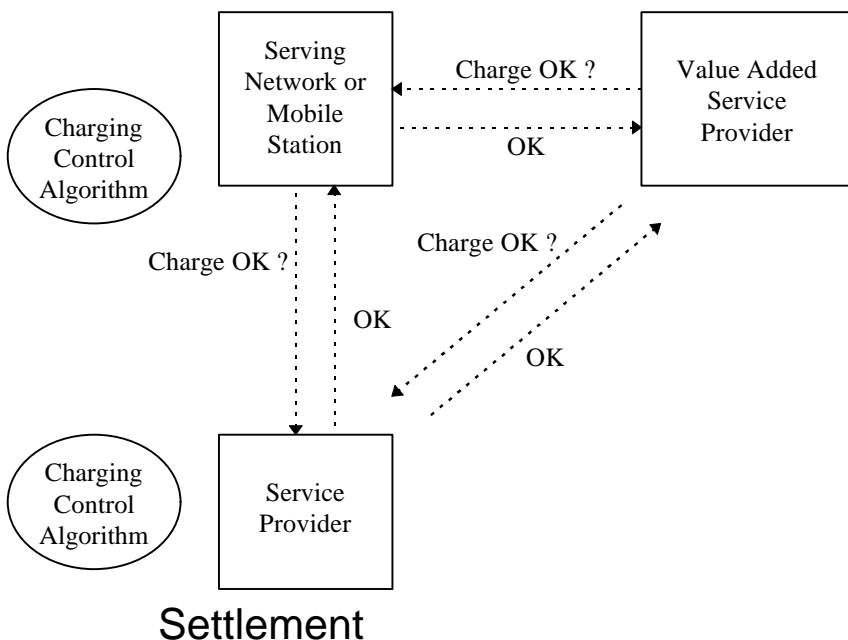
Serving Network or Mobile Station

Charge OK ?

OK

Value Added Service Provider

Charging Control Algorithm

Charge OK ?

OK

Charge OK ?

OK

Charging Control Algorithm

Service Provider

Settlement